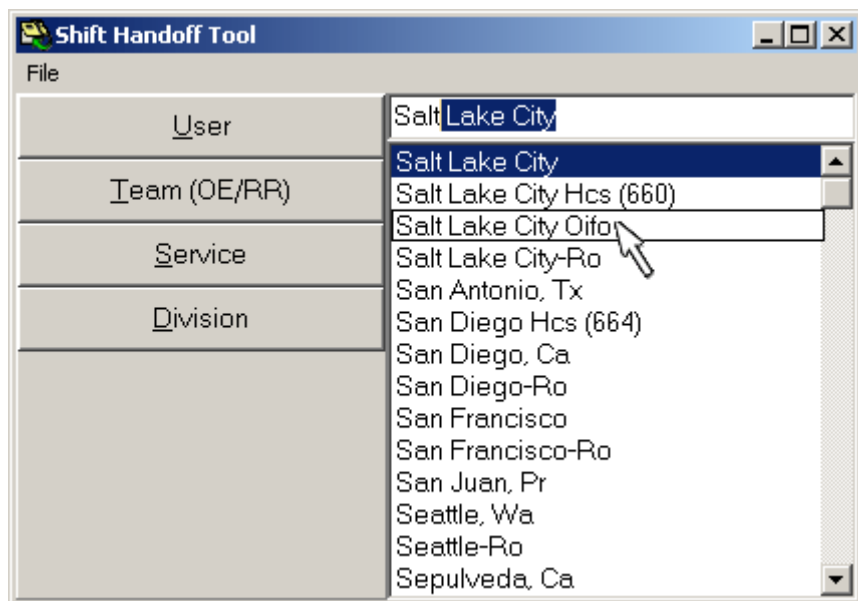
Shift Handoff Tool
File
User
Team (OE/RR)
Service
Division
Salt Lake City
Salt Lake City
Salt Lake City Hcs (660)
Salt Lake City Oifo
Salt Lake City-Ro
San Antonio, Tx
San Diego Hcs (664)
San Diego, Ca
San Diego-Ro
San Francisco
San Francisco-Ro
San Juan, Pr
Seattle, Wa
Seattle-Ro
Sepulveda, Ca